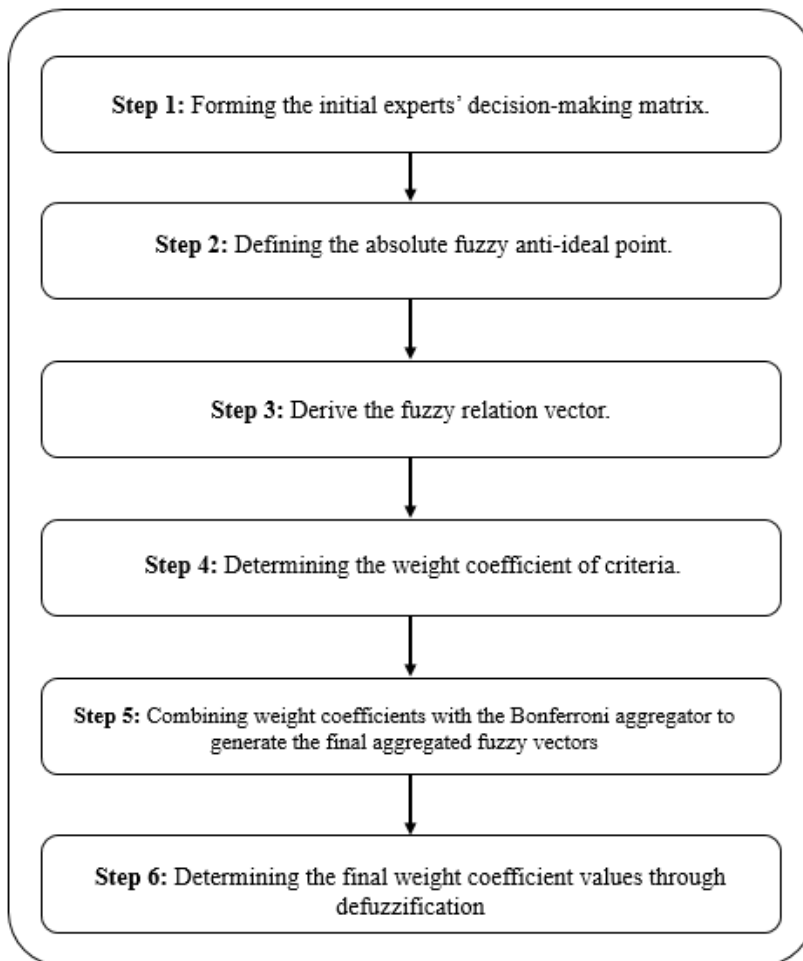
**Step 1:** Forming the initial experts' decision-making matrix.

**Step 2:** Defining the absolute fuzzy anti-ideal point.

**Step 3:** Derive the fuzzy relation vector.

**Step 4:** Determining the weight coefficient of criteria.

**Step 5:** Combining weight coefficients with the Bonferroni aggregator to generate the final aggregated fuzzy vectors

**Step 6:** Determining the final weight coefficient values through defuzzification